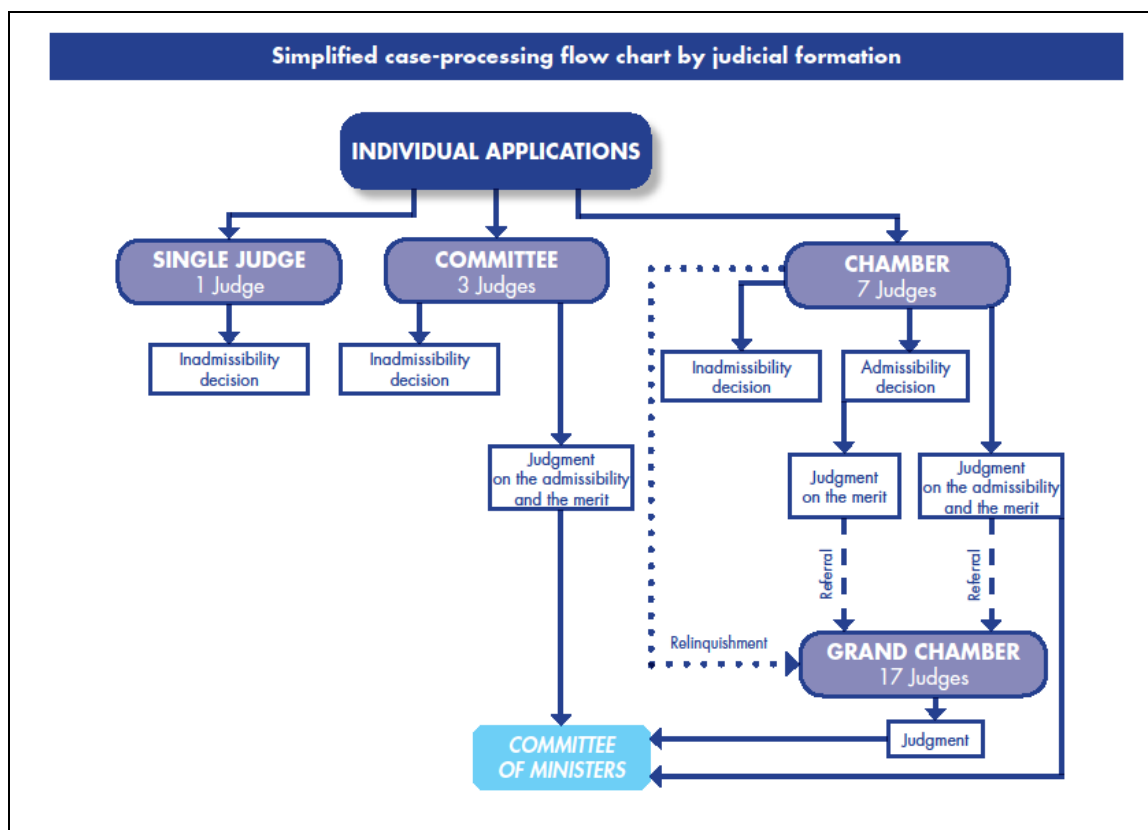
Simplified case-processing flow chart by judicial formation

INDIVIDUAL APPLICATIONS

SINGLE JUDGE
1 Judge

COMMITTEE
3 Judges

CHAMBER
7 Judges

Inadmissibility decision

Inadmissibility decision

Inadmissibility decision

Admissibility decision

Judgment on the admissibility and the merit

Judgment on the merit

Judgment on the admissibility and the merit

Referral

Referral

Relinquishment

GRAND CHAMBER
17 Judges

Judgment

COMMITTEE OF MINISTERS